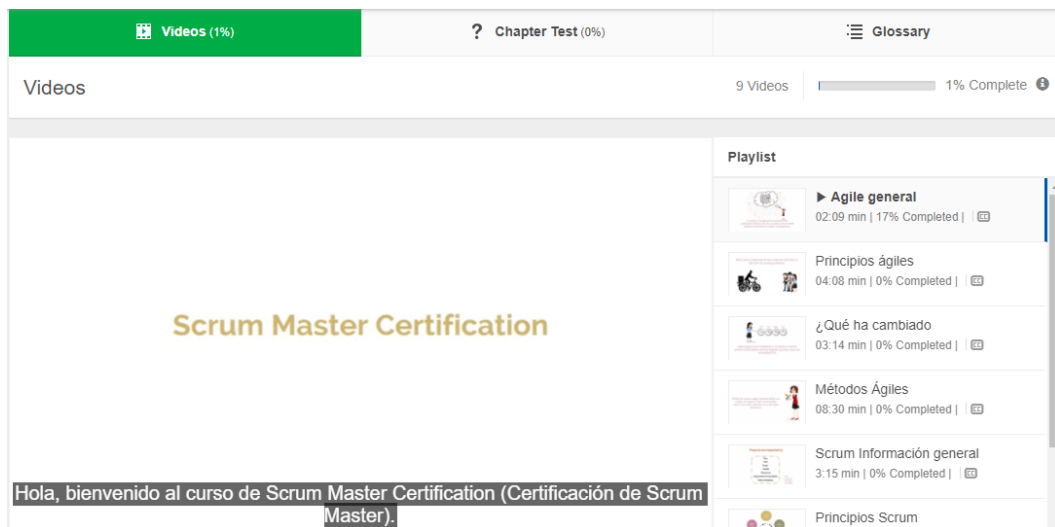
Videos (1%)
? Chapter Test (0%)
Glossary

Videos
9 Videos
1% Complete

Scrum Master Certification

Hola, bienvenido al curso de Scrum Master Certification (Certificación de Scrum Master).

Playlist

▶ Agile general
02:09 min | 17% Completed |

Principios ágiles
04:08 min | 0% Completed |

¿Qué ha cambiado
03:14 min | 0% Completed |

Métodos Ágiles
08:30 min | 0% Completed |

Scrum Información general
3:15 min | 0% Completed |

Principios Scrum